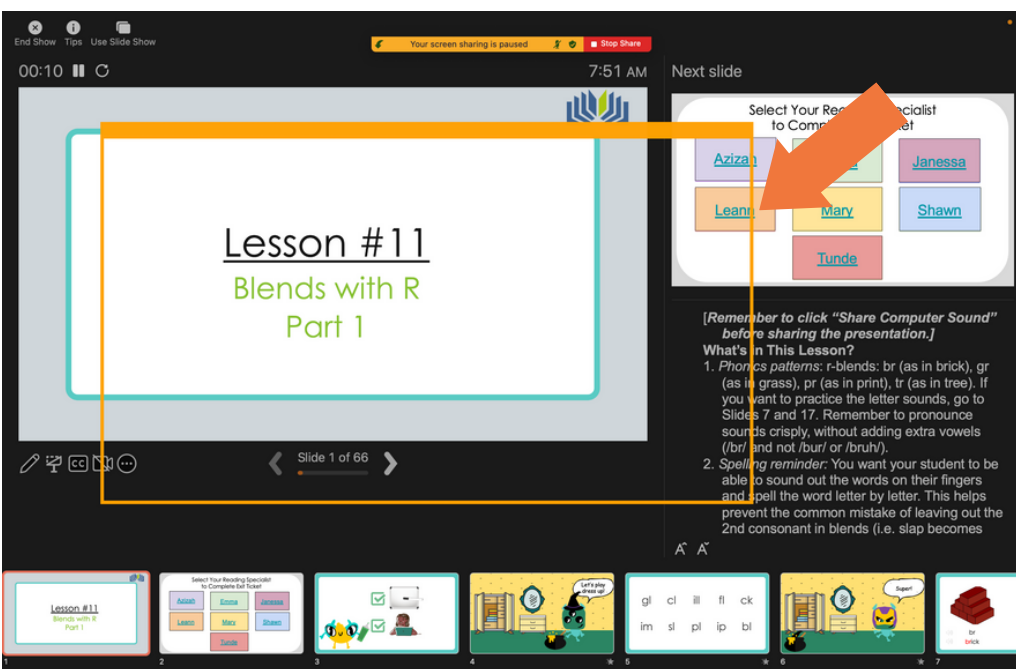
End Show Tips Use Slide Show

Your screen sharing is paused

Stop Share

00:10

7:51 AM

Next slide

Lesson #11

Blends with R

Part 1

Slide 1 of 66

Select Your Reading Specialist to Complete Exit Ticket

Azizah

Janessa

Leann

Mary

Shawn

Tunde

[Remember to click "Share Computer Sound" before sharing the presentation.]

What's in This Lesson?

1. Phonics patterns: r-blends: br (as in brick), gr (as in grass), pr (as in print), tr (as in tree). If you want to practice the letter sounds, go to Slides 7 and 17. Remember to pronounce sounds crisply, without adding extra vowels (/br/ and not /bur/ or /bruh/).

2. Spelling reminder: You want your student to be able to sound out the words on their fingers and spell the word letter by letter. This helps prevent the common mistake of leaving out the 2nd consonant in blends (i.e. slap becomes

1

Lesson #11

Blends with R

Part 1

2

Select Your Reading Specialist to Complete Exit Ticket

Azizah

Emma

Janessa

Leann

Mary

Shawn

Tunde

3

4

Let's play dress up!

5

gl cl ill fl ck

im sl pl ip bl

6

Super!

7

br

brick